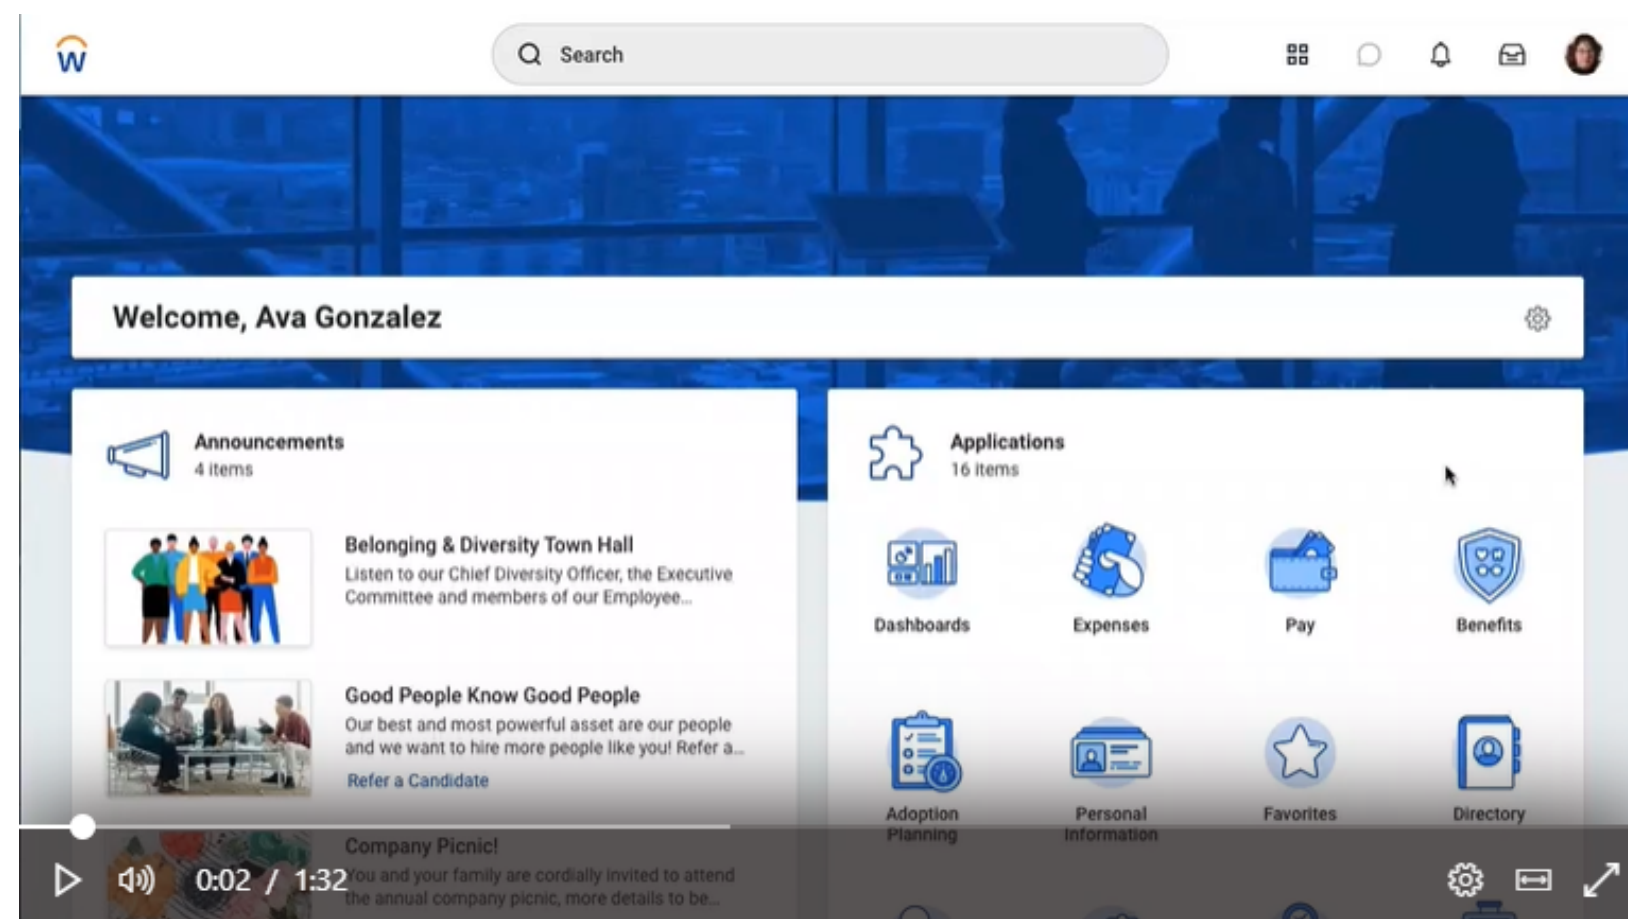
W

Search

Welcome, Ava Gonzalez

Announcements
4 items

Belonging & Diversity Town Hall
Listen to our Chief Diversity Officer, the Executive Committee and members of our Employee...

Good People Know Good People
Our best and most powerful asset are our people and we want to hire more people like you! Refer a...
Refer a Candidate

Company Picnic!
You and your family are cordially invited to attend the annual company picnic, more details to be...

Applications
16 items

Dashboards
Expenses
Pay
Benefits
Adoption Planning
Personal Information
Favorites
Directory

0:02 / 1:32